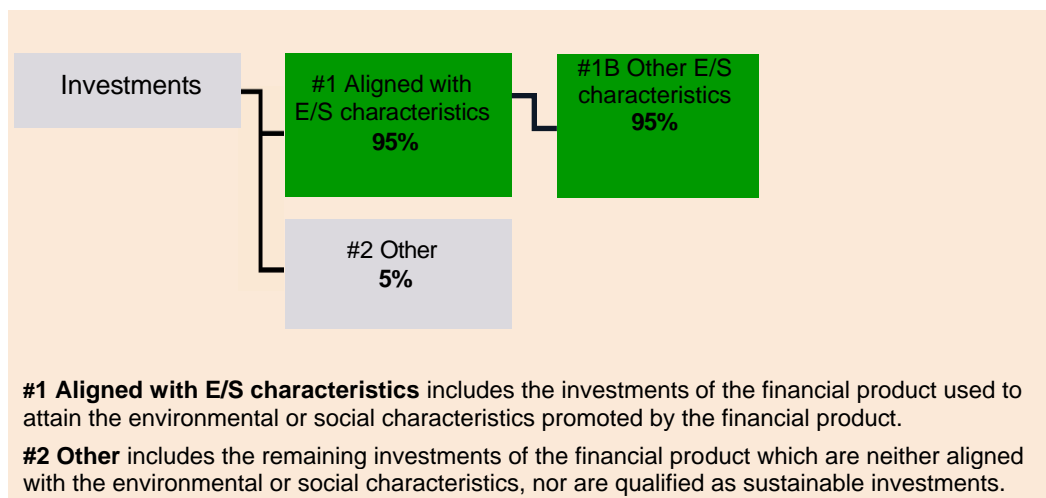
Investments

#1 Aligned with E/S characteristics
**95%**

#1B Other E/S characteristics
**95%**

#2 Other
**5%**

**#1 Aligned with E/S characteristics** includes the investments of the financial product used to attain the environmental or social characteristics promoted by the financial product.

**#2 Other** includes the remaining investments of the financial product which are neither aligned with the environmental or social characteristics, nor are qualified as sustainable investments.